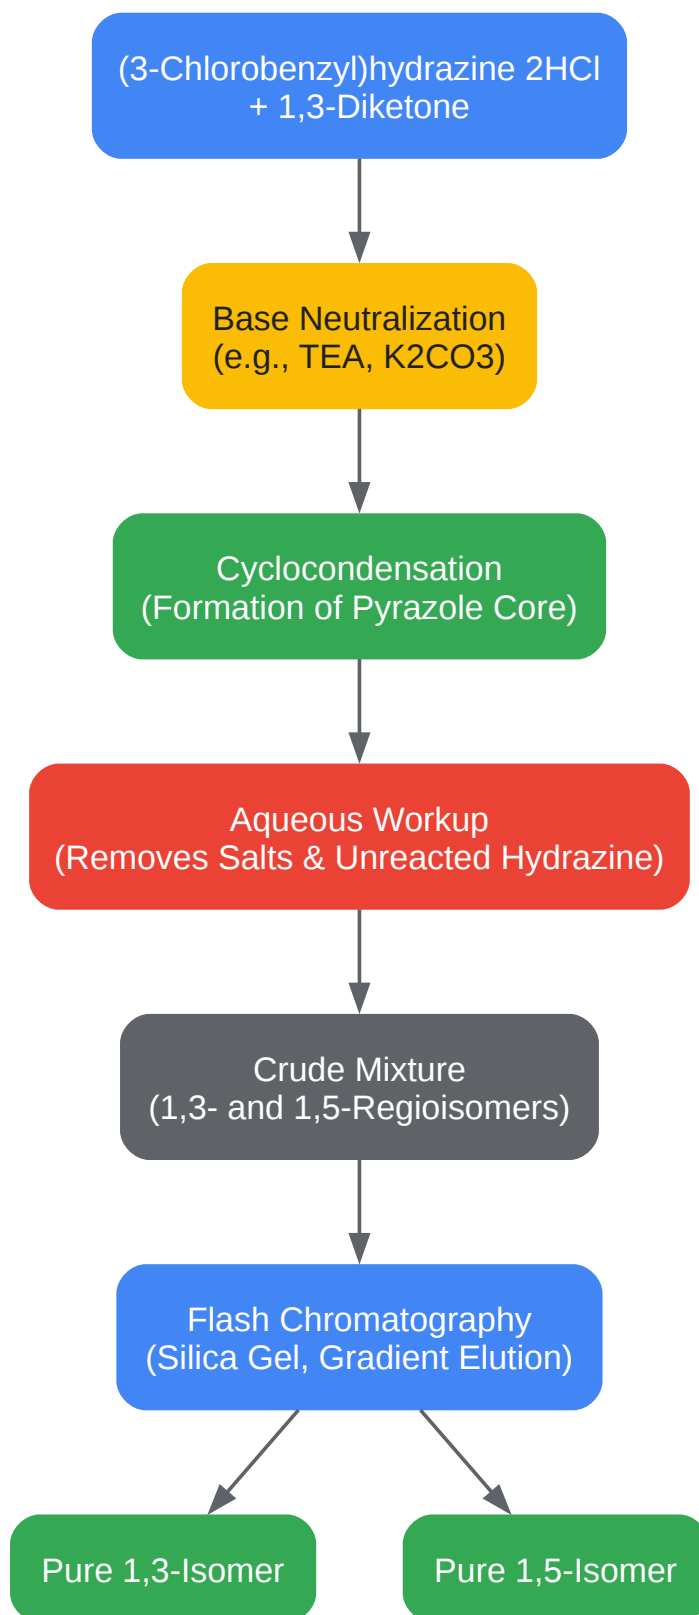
(3-Chlorobenzyl)hydrazine 2HCl
+ 1,3-Diketone

Base Neutralization
(e.g., TEA, K2CO3)

Cyclocondensation
(Formation of Pyrazole Core)

Aqueous Workup
(Removes Salts & Unreacted Hydrazine)

Crude Mixture
(1,3- and 1,5-Regioisomers)

Flash Chromatography
(Silica Gel, Gradient Elution)

Pure 1,3-Isomer

Pure 1,5-Isomer